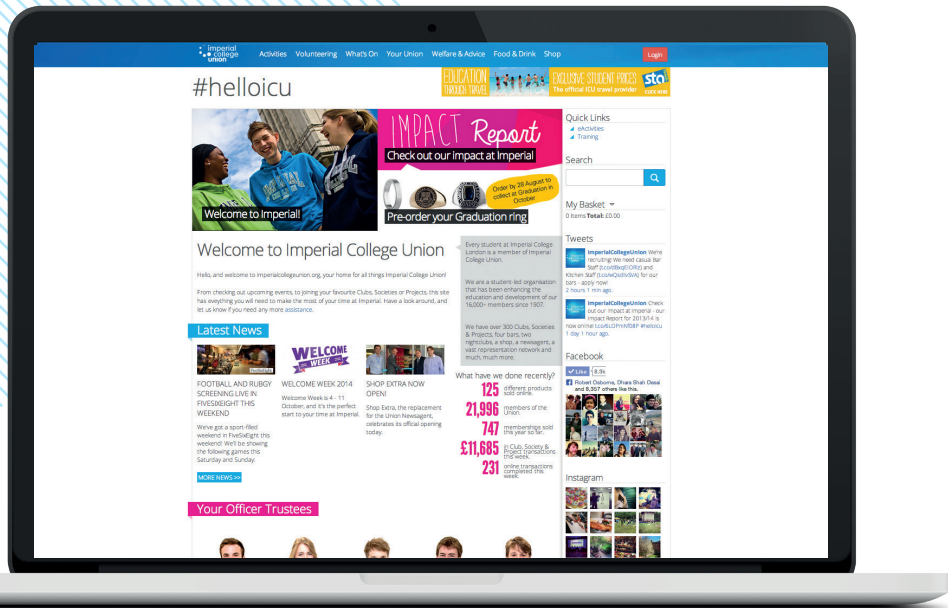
imperial college union

Activities Volunteering What's On Your Union Welfare & Advice Food & Drink Shop

Login

#helloicu

EDUCATION THROUGH TRAVEL EXCLUSIVE STUDENT PRICES The official ICU travel provider sta

Welcome to Imperial!

IMPACT Report

Check out our impact at Imperial

Order by 28 August to collect at Graduation in October

Pre-order your Graduation ring

Quick Links
Activities
Training

Search

My Basket
0 items Total: £0.00

Tweets

ImperialCollegeUnion We're recruiting! We need casual Bar Staff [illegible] and Kitchen Staff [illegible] for our bars - apply now!
2 hours 1 min ago

ImperialCollegeUnion Check out our Impact at Imperial - our Impact Report for 2013/14 is now online! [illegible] #helloicu
1 day 1 hour ago

Facebook

Like 8.3k

Robert Osborne, Dhara Shah Desai and 8,357 others like this.

Instagram

Welcome to Imperial College Union

Hello, and welcome to imperialcollegeunion.org, your home for all things Imperial College Union!

From checking out upcoming events, to joining your favourite Clubs, Societies or Projects, this site has everything you will need to make the most of your time at Imperial. Have a look around, and let us know if you need any more assistance.

Every student at Imperial College London is a member of Imperial College Union.

We are a student-led organisation that has been enhancing the education and development of our 16,000+ members since 1907.

We have over 300 Clubs, Societies & Projects, four bars, two nightclubs, a shop, a newsagent, a vast representation network and much, much more.

Latest News

FOOTBALL AND RUGBY SCREENING LIVE IN FIVESIXEIGHT THIS WEEKEND

We've got a sport-filled weekend in FiveSixEight this weekend! We'll be showing the following games this Saturday and Sunday.

WELCOME WEEK

WELCOME WEEK 2014

Welcome Week is 4 - 11 October, and it's the perfect start to your time at Imperial.

SHOP EXTRA NOW OPEN!

Shop Extra, the replacement for the Union Newsagent, celebrates its official opening today.

MORE NEWS >>

What have we done recently?

125 different products sold online.

21,996 members of the Union.

747 memberships sold this year so far.

£11,685 in Club, Society & Project transactions this week.

231 online transactions completed this week.

Your Officer Trustees